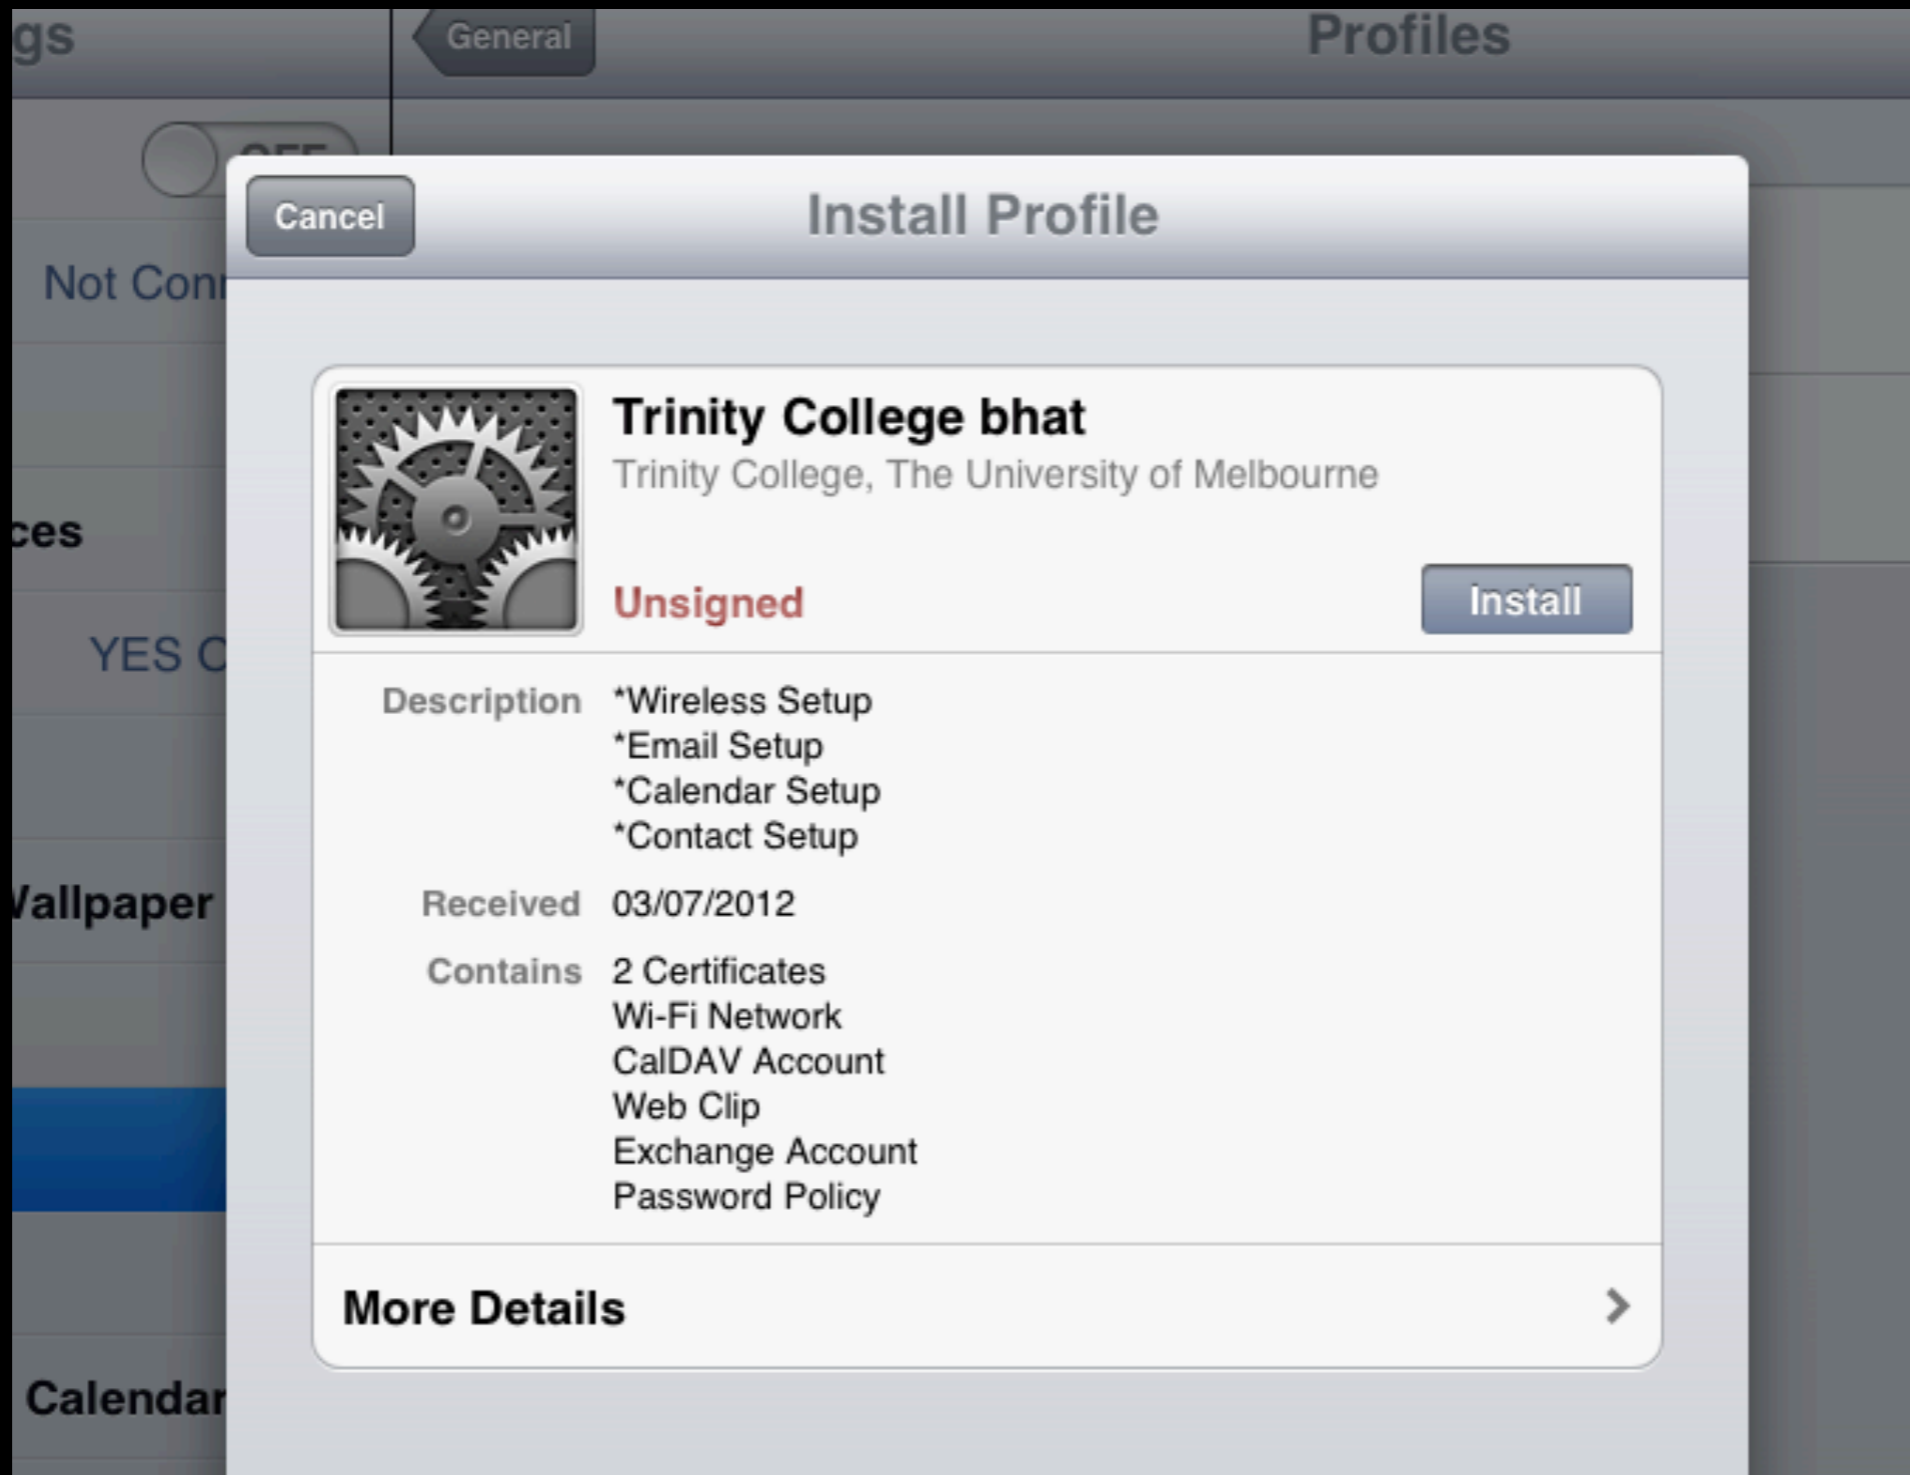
gs

General

Profiles

OFF

Not Con

ces

YES C

Vallpaper

Calendar

Cancel

Install Profile

Trinity College bhat
Trinity College, The University of Melbourne

Unsigned

Install

Description *Wireless Setup
*Email Setup
*Calendar Setup
*Contact Setup

Received 03/07/2012

Contains 2 Certificates
Wi-Fi Network
CalDAV Account
Web Clip
Exchange Account
Password Policy

More Details